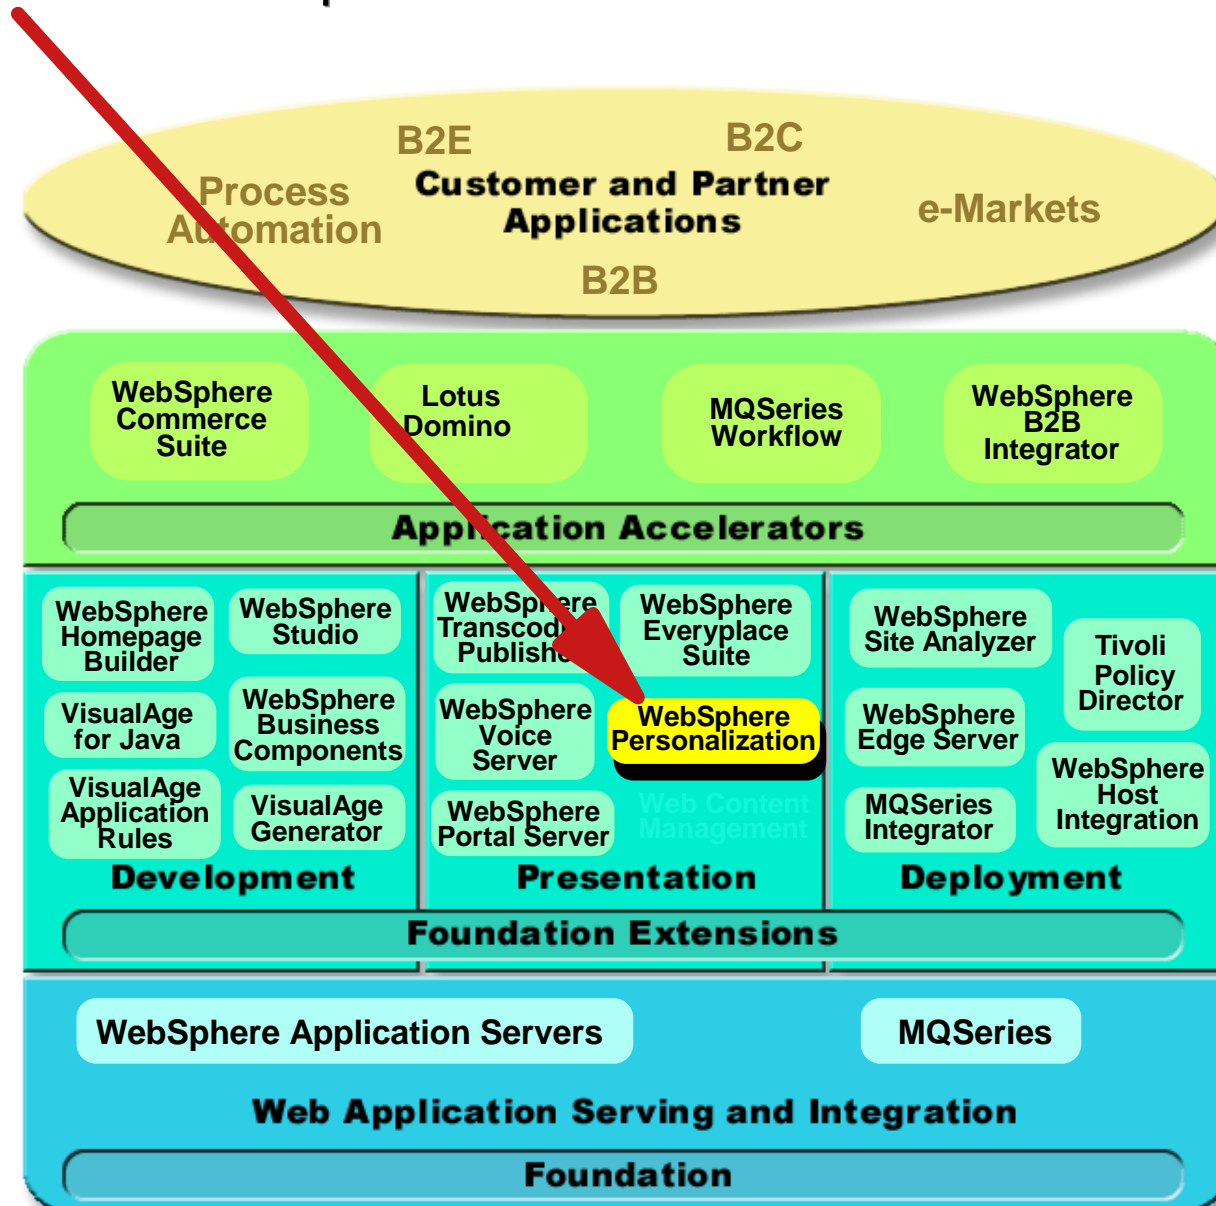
B2E
B2C
Process Automation
Customer and Partner Applications
e-Markets
B2B

WebSphere Commerce Suite
Lotus Domino
MQSeries Workflow
WebSphere B2B Integrator

Application Accelerators

WebSphere Homepage Builder
WebSphere Studio
VisualAge for Java
WebSphere Business Components
VisualAge Application Rules
VisualAge Generator
Development

WebSphere Transcoding Publisher
WebSphere Everyplace Suite
WebSphere Voice Server
WebSphere Personalization
WebSphere Portal Server
Web Content Management
Presentation

WebSphere Site Analyzer
Tivoli Policy Director
WebSphere Edge Server
MQSeries Integrator
WebSphere Host Integration
Deployment

Foundation Extensions

WebSphere Application Servers
MQSeries

Web Application Serving and Integration

Foundation